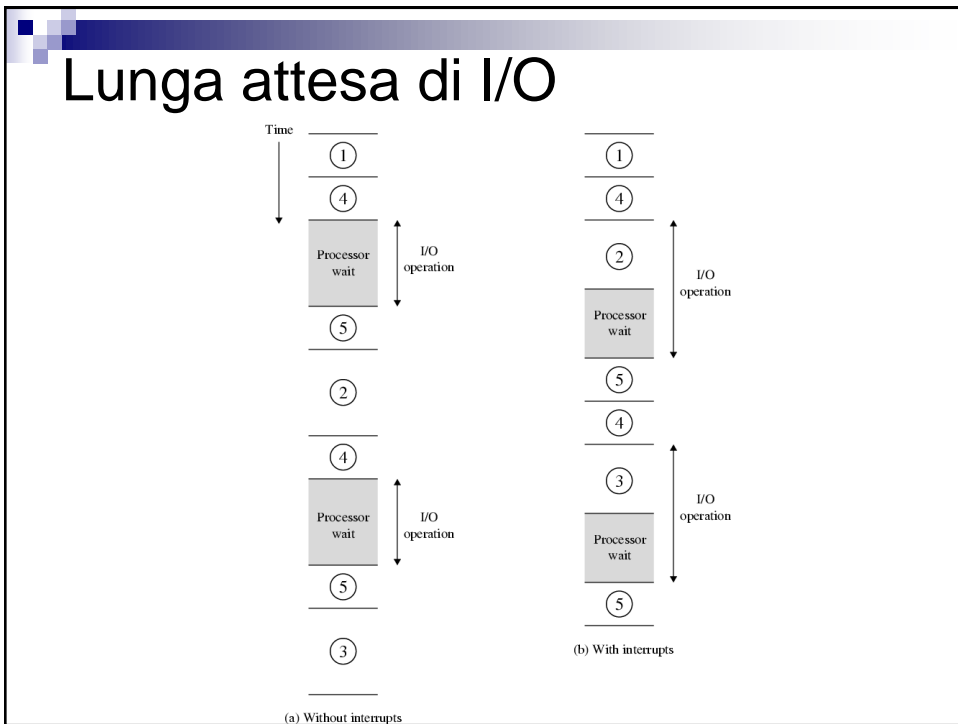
Lunga attesa di I/O

Time

1

4

Processor wait

I/O operation

5

2

4

Processor wait

I/O operation

5

3

(a) Without interrupts

1

4

2

I/O operation

Processor wait

5

4

3

I/O operation

Processor wait

5

(b) With interrupts